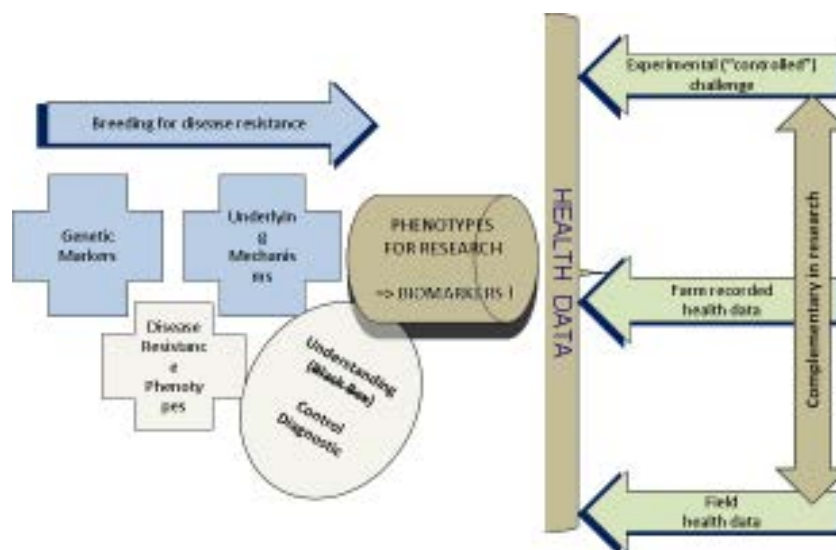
Breeding for disease resistance

Genetic Markers

Underlyin g Mechanis ms

Disease Resistanc e Phenoty pes

Understanding (Black Box)

Control Diagnostic

PHENOTYPES FOR RESEARCH

=> BIOMARKERS !

HEALTH DATA

Experimental ("controlled") challenge

Farm recorded health data

Field health data

Complementary in research